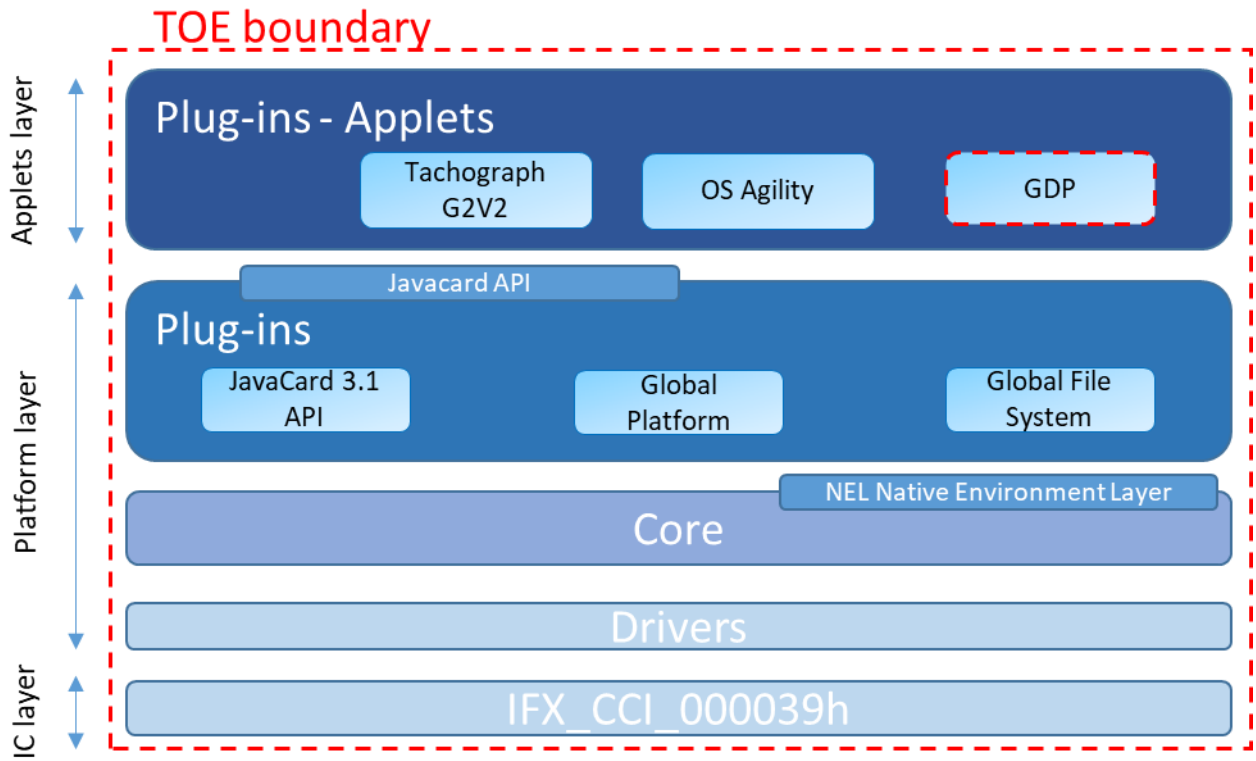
TOE boundary

Applets layer

Platform layer

IC layer

Plug-ins - Applets

Tachograph G2V2

OS Agility

GDP

Javacard API

Plug-ins

JavaCard 3.1 API

Global Platform

Global File System

NEL Native Environment Layer

Core

Drivers

IFX_CCI_000039h